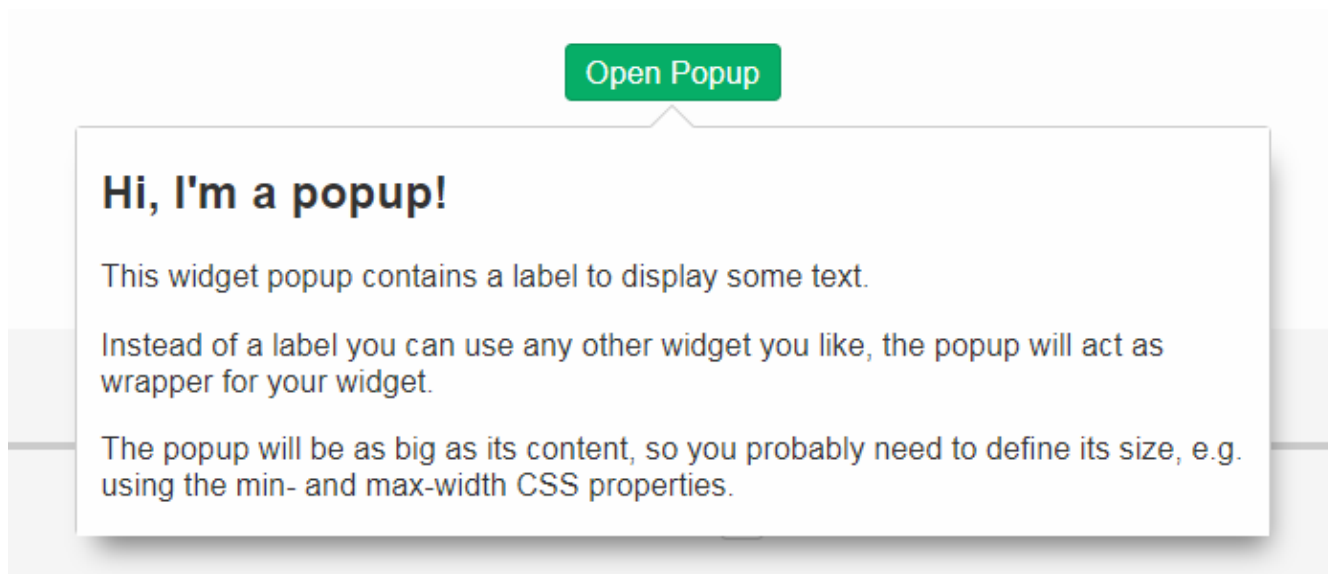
Open Popup

Hi, I'm a popup!

This widget popup contains a label to display some text.

Instead of a label you can use any other widget you like, the popup will act as wrapper for your widget.

The popup will be as big as its content, so you probably need to define its size, e.g. using the min- and max-width CSS properties.